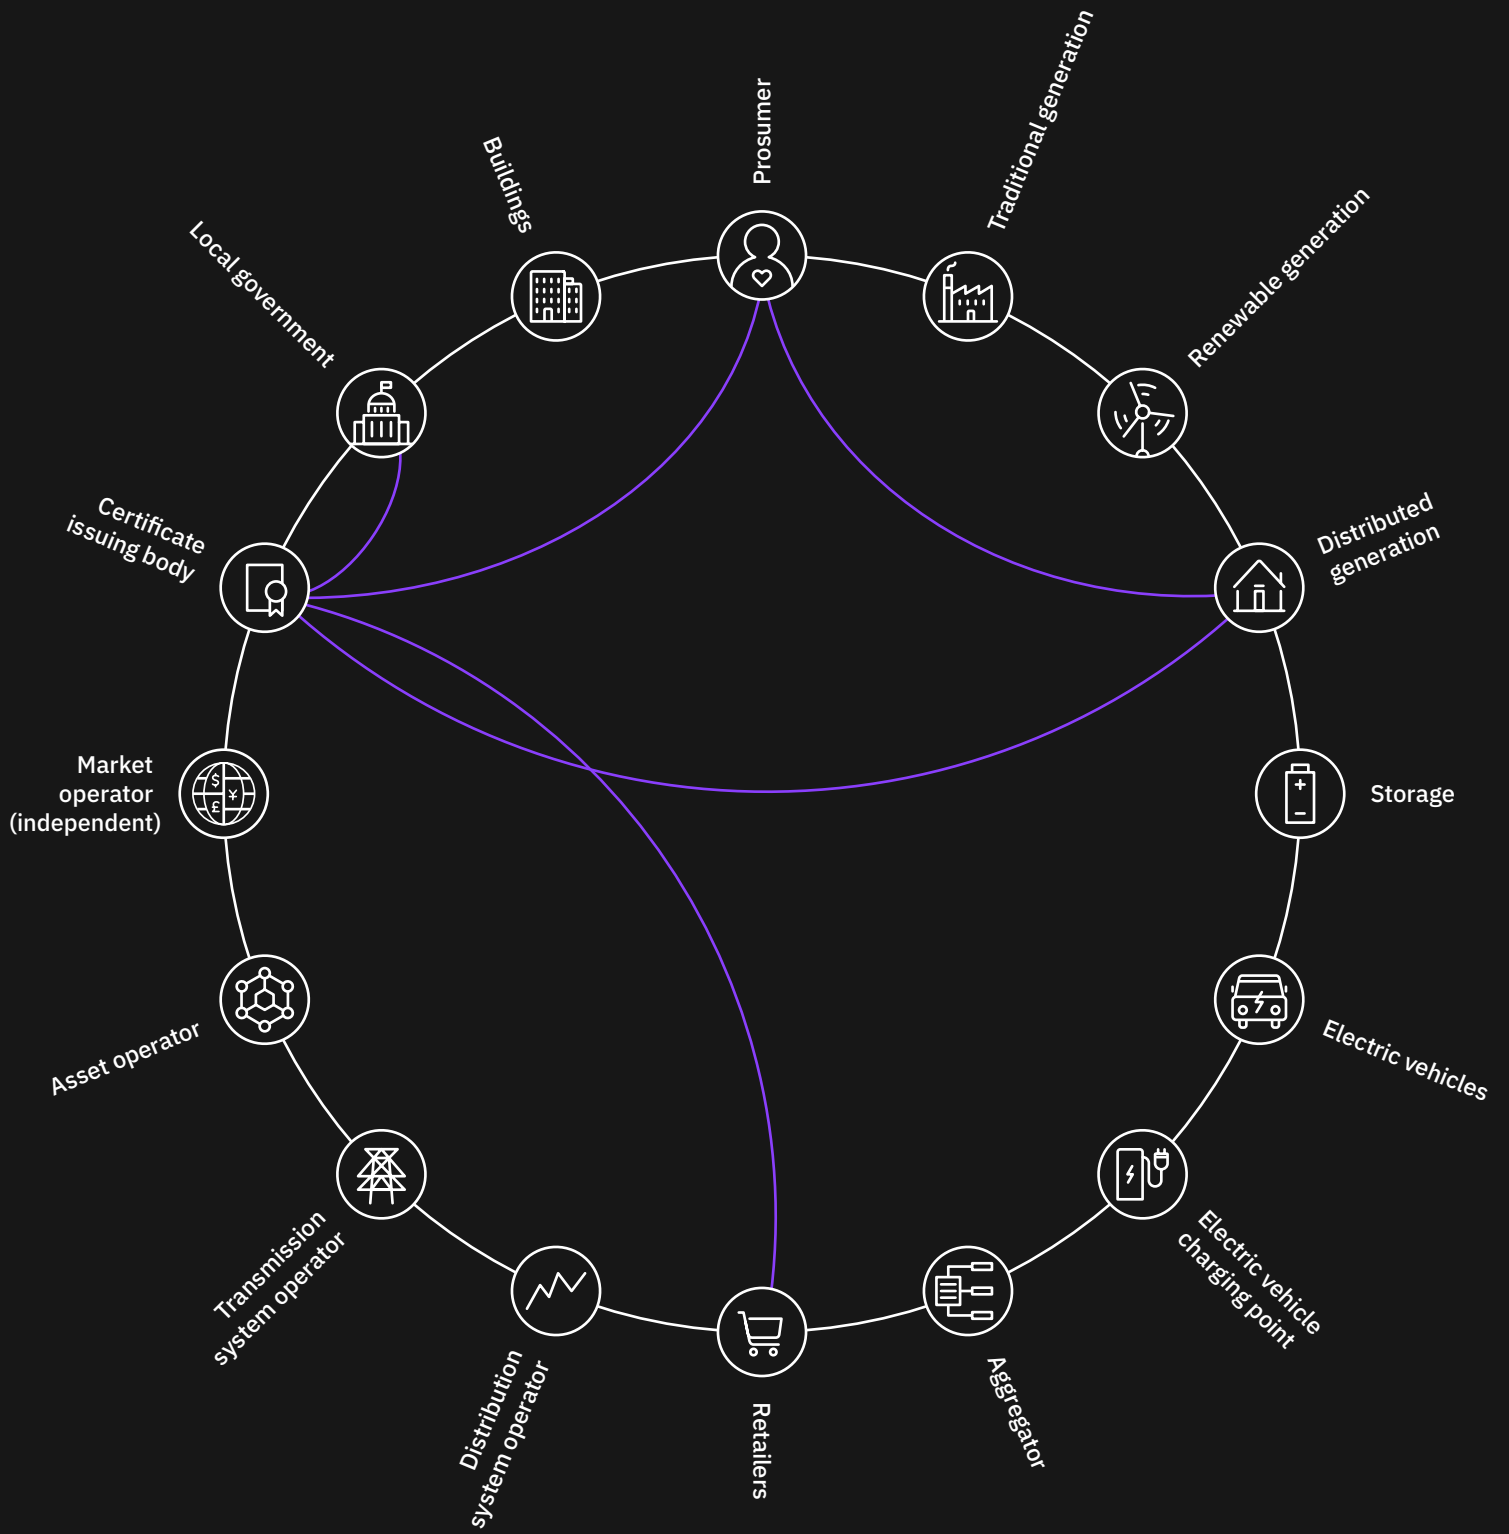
Prosumer

Traditional generation

Renewable generation

Distributed generation

Storage

Electric vehicles

Electric vehicle charging point

Aggregator

Retailers

Distribution system operator

Transmission system operator

Asset operator

Market operator (independent)

Certificate issuing body

Local government

Buildings

$

¥

£